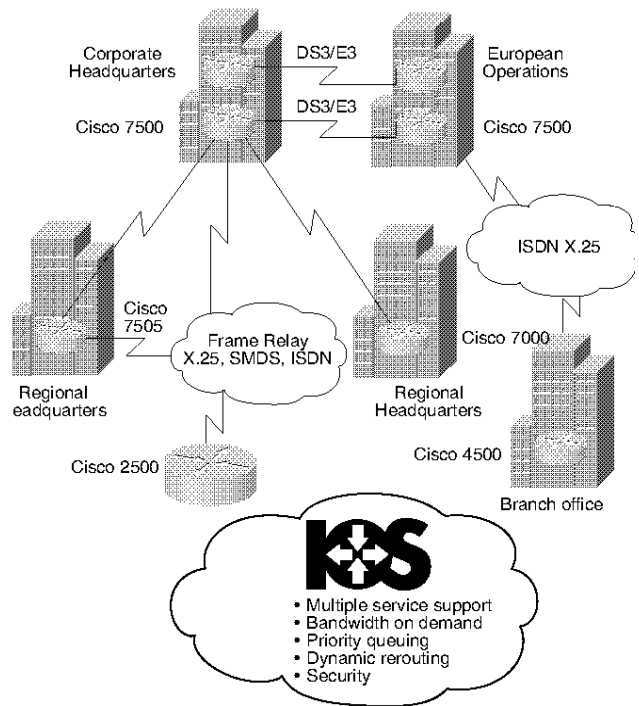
Corporate Headquarters

DS3/E3

European Operations

DS3/E3

Cisco 7500

Cisco 7500

ISDN X.25

Cisco 7505

Frame Relay X.25, SMDS, ISDN

Cisco 7000

Regional eadquarters

Regional Headquarters

Cisco 4500

Cisco 2500

Branch office

IOS

• Multiple service support
• Bandwidth on demand
• Priority queuing
• Dynamic rerouting
• Security